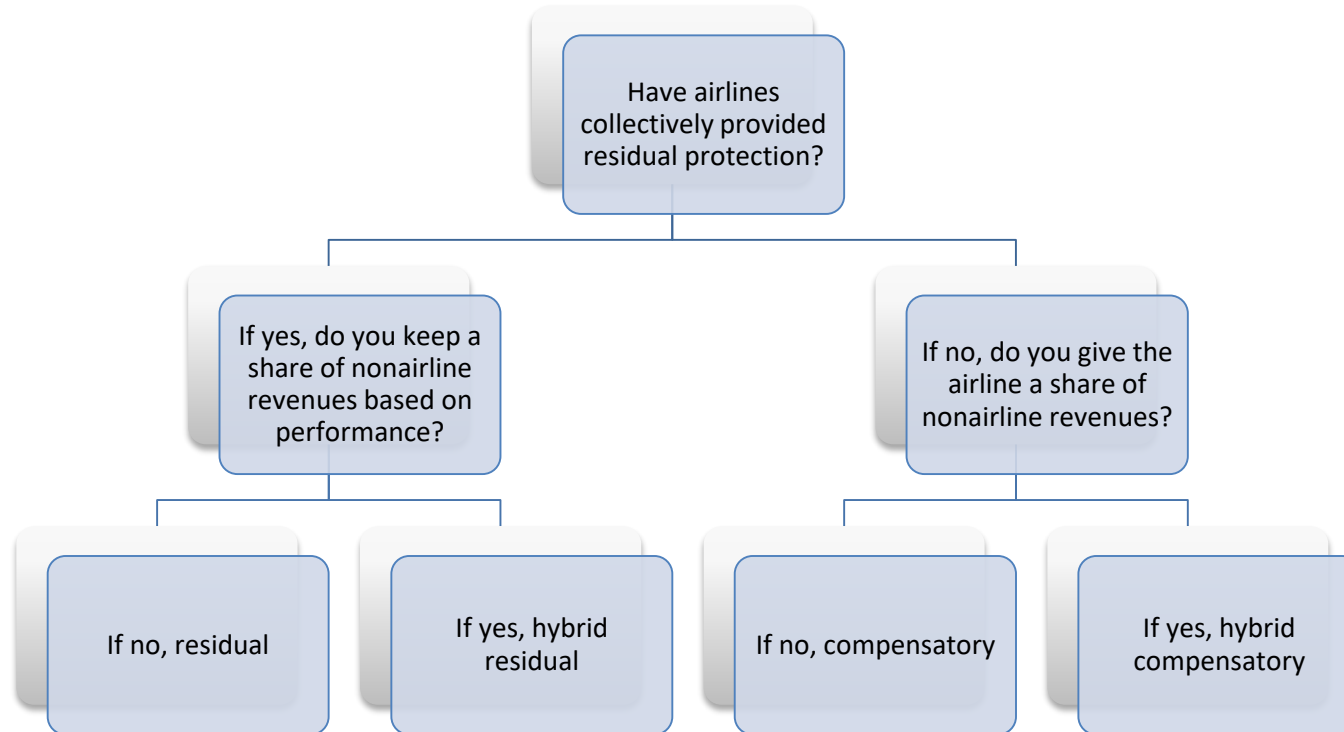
Have airlines collectively provided residual protection?

If yes, do you keep a share of nonairline revenues based on performance?

If no, do you give the airline a share of nonairline revenues?

If no, residual

If yes, hybrid residual

If no, compensatory

If yes, hybrid compensatory